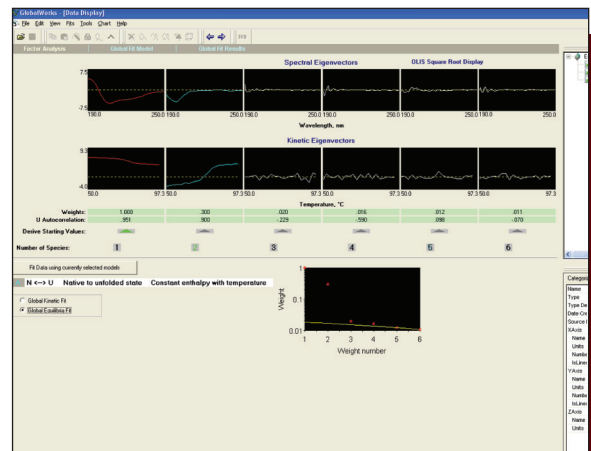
GlobalWorks - [Data Display]
File Edit View Fits Tools Chart Help
Factor Analysis Global Fit Model Global Fit Results

Spectral Eigenvectors OLIS Square Root Display

7.5
-7.5
190.0 250.0 190.0 250.0 190.0 250.0 190.0 250.0 190.0 250.0 190.0 250.0
Wavelength, nm

Kinetic Eigenvectors

9.3
-4.0
50.0 97.3 50.0 97.3 50.0 97.3 50.0 97.3 50.0 97.3 50.0 97.3
Temperature, °C

| Weights: | 1.000 | .300 | .020 | .016 | .012 | .011 |
|---|---|---|---|---|---|---|
| U Autocorrelation: | .951 | .900 | .229 | -.590 | .098 | -.070 |

Derive Starting Values:
Number of Species: 1 2 3 4 5 6

Fit Data using currently selected models
N <--> U Native to unfolded state Constant enthalpy with temperature

Global Kinetic Fit
Global Equilibria Fit

1
0.1
0.01
Weight
1 2 3 4 5 6
Weight number

Category
Name
Type
Type De
Date Cre
Source I
XAxis
Name
Units
Numb
IsLinea
YAxis
Name
Units
Numb
IsLinea
ZAxis
Name
Units